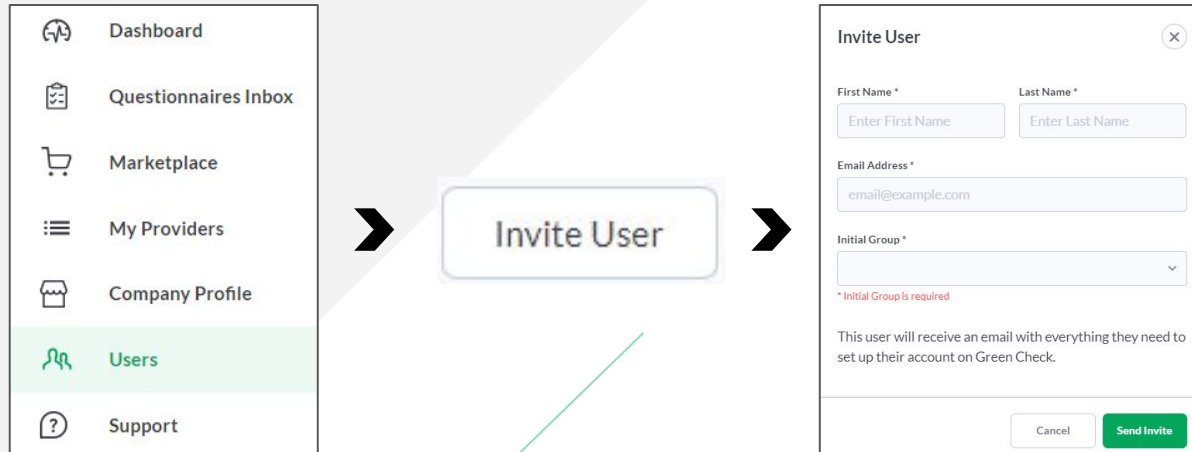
Dashboard

Questionnaires Inbox

Marketplace

My Providers

Company Profile

Users

Support

Invite User

Invite User

First Name *

Enter First Name

Last Name *

Enter Last Name

Email Address *

email@example.com

Initial Group *

* Initial Group is required

This user will receive an email with everything they need to set up their account on Green Check.

Cancel

Send Invite